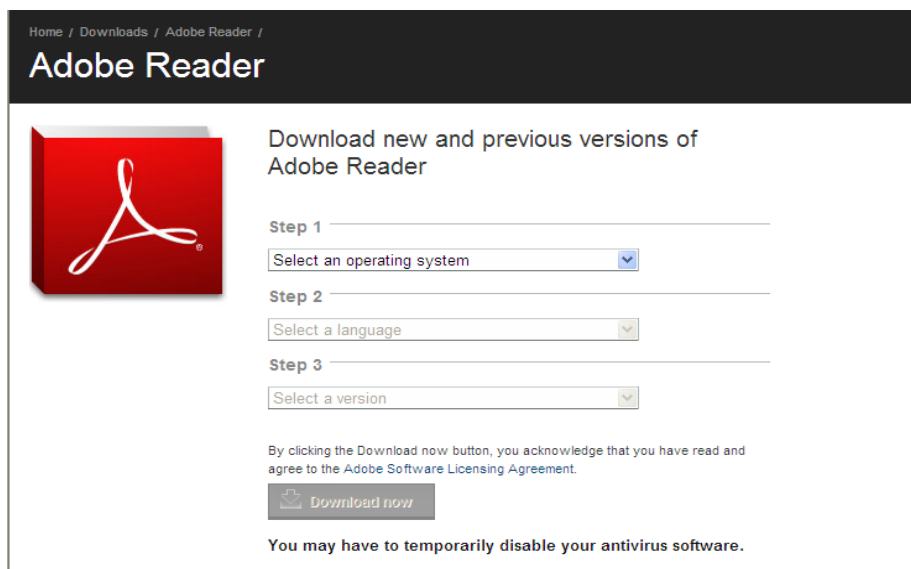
Home / Downloads / Adobe Reader /

Adobe Reader

Download new and previous versions of Adobe Reader

Step 1

Select an operating system

Step 2

Select a language

Step 3

Select a version

By clicking the Download now button, you acknowledge that you have read and agree to the Adobe Software Licensing Agreement.

Download now

You may have to temporarily disable your antivirus software.